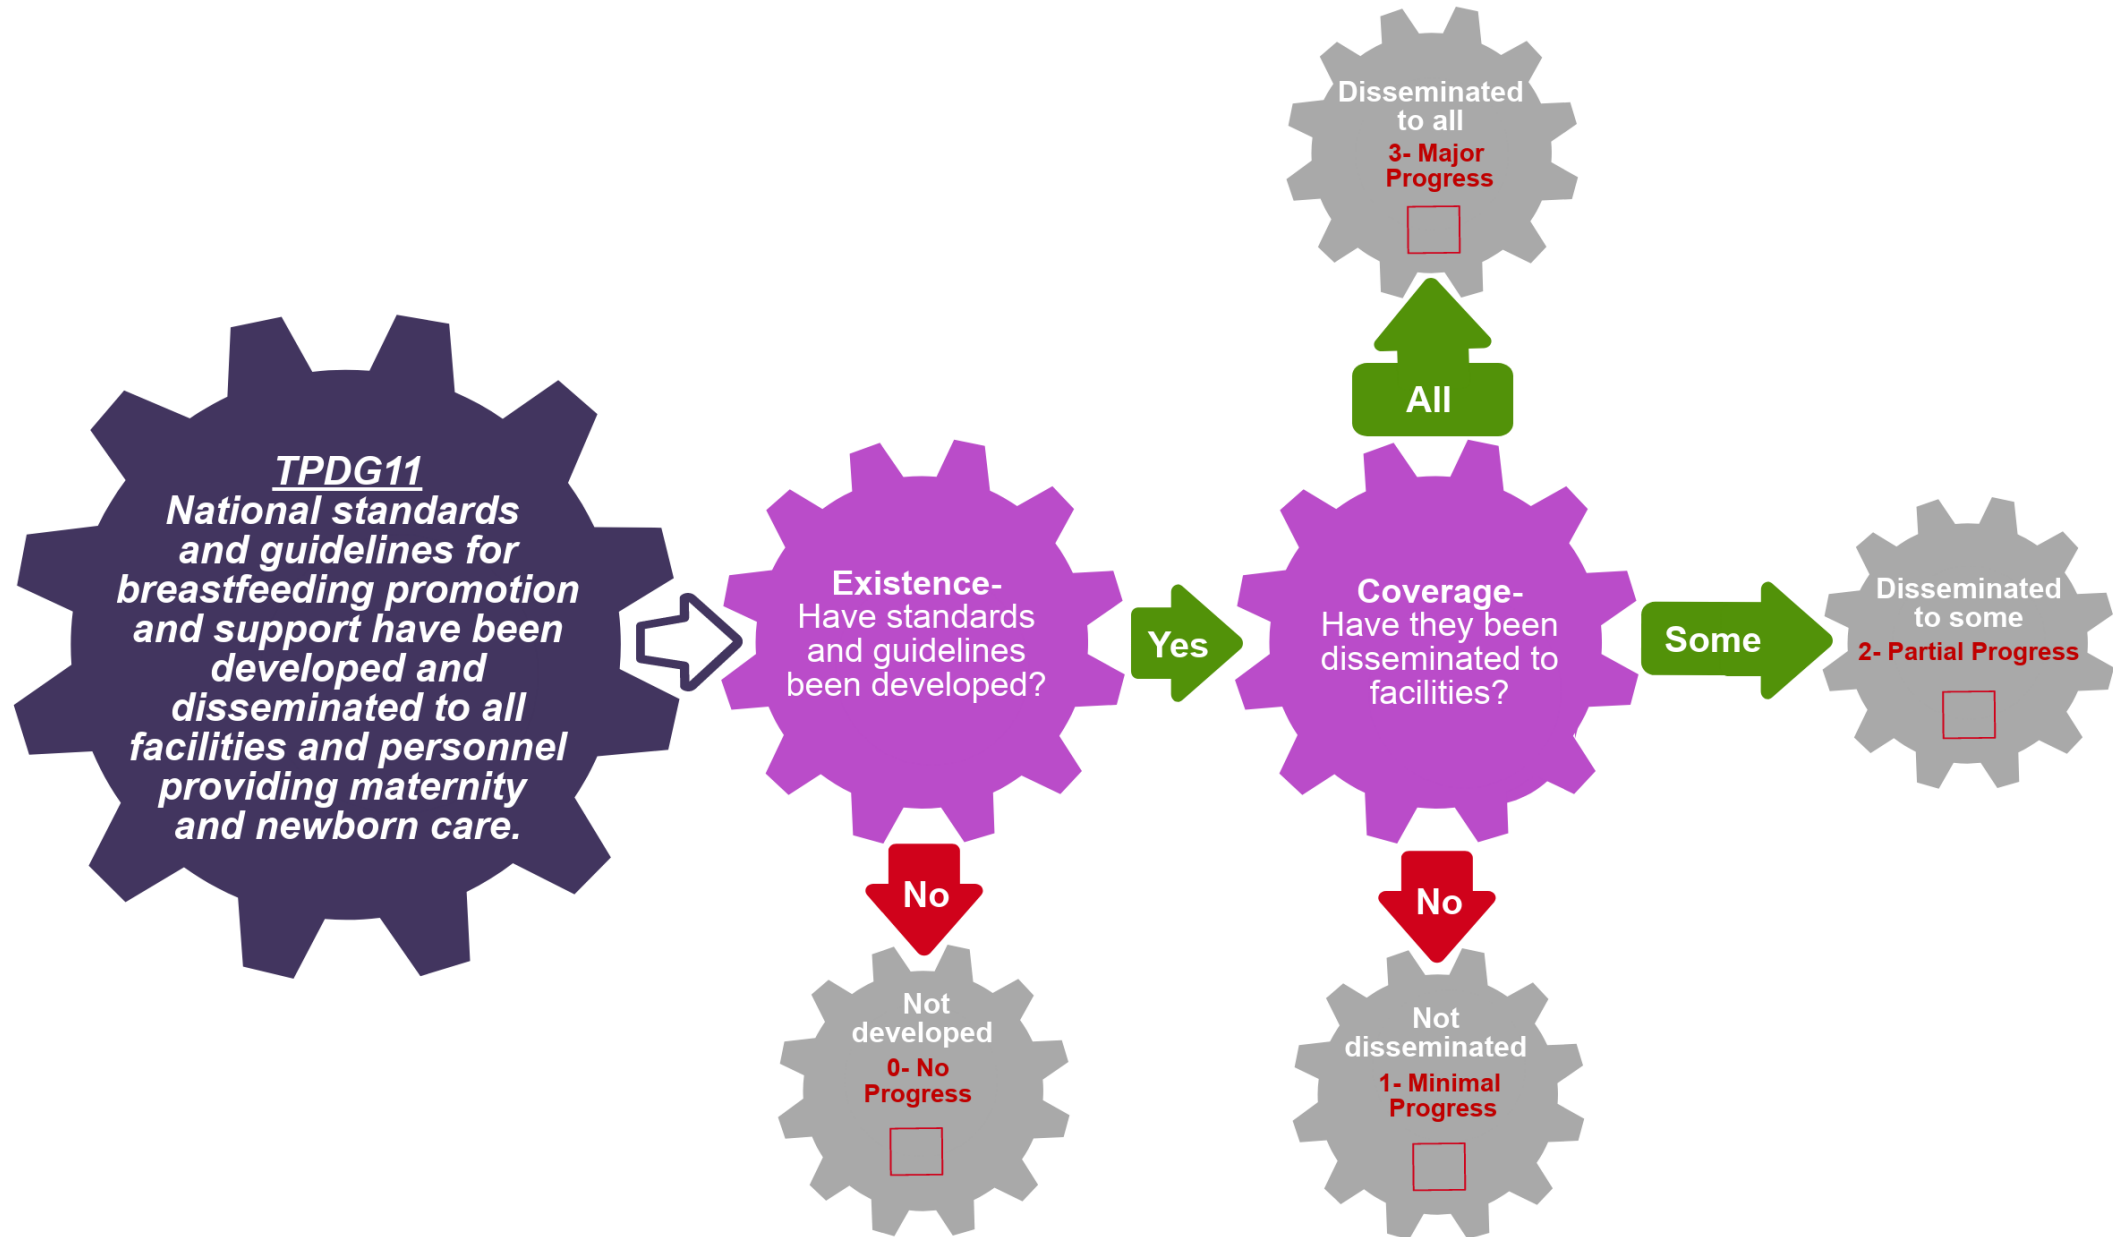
TPDG11
National standards and guidelines for breastfeeding promotion and support have been developed and disseminated to all facilities and personnel providing maternity and newborn care.

Existence-
Have standards and guidelines been developed?

No

Not developed
0- No Progress

Yes

Coverage-
Have they been disseminated to facilities?

All

Disseminated to all
3- Major Progress

Some

Disseminated to some
2- Partial Progress

No

Not disseminated
1- Minimal Progress